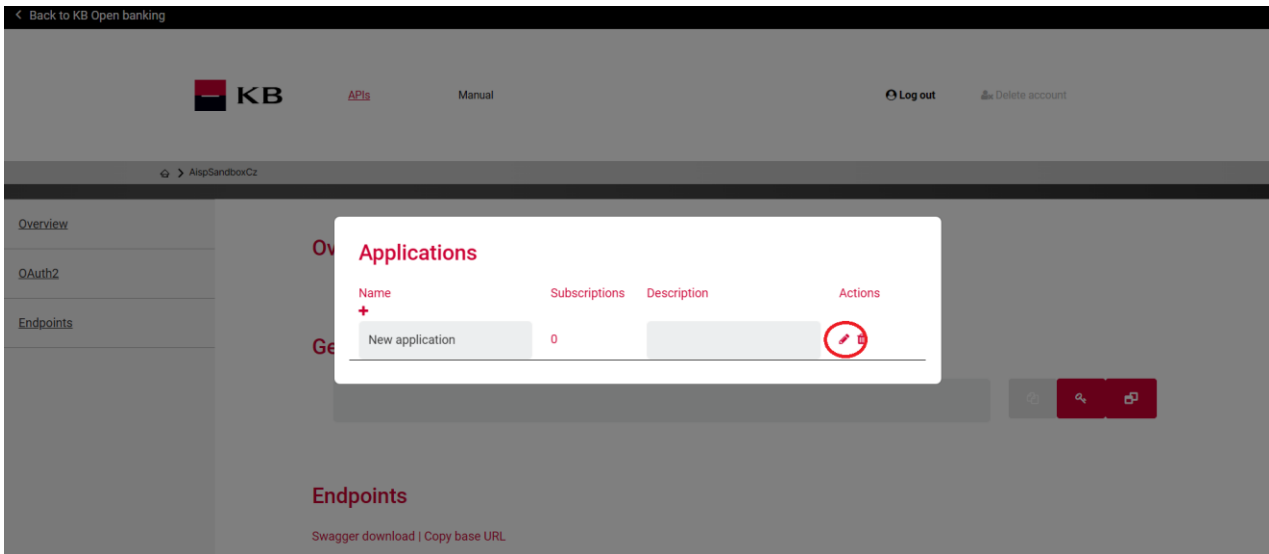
< Back to KB Open banking

KB

APIs

Manual

Log out

Delete account

AispSandboxCz

Overview

OAuth2

Endpoints

Ov

Ge

Applications

| Name | Subscriptions | Description | Actions |
|---|---|---|---|
| + | | | |
| New application | 0 | | |

Endpoints

Swagger download | Copy base URL